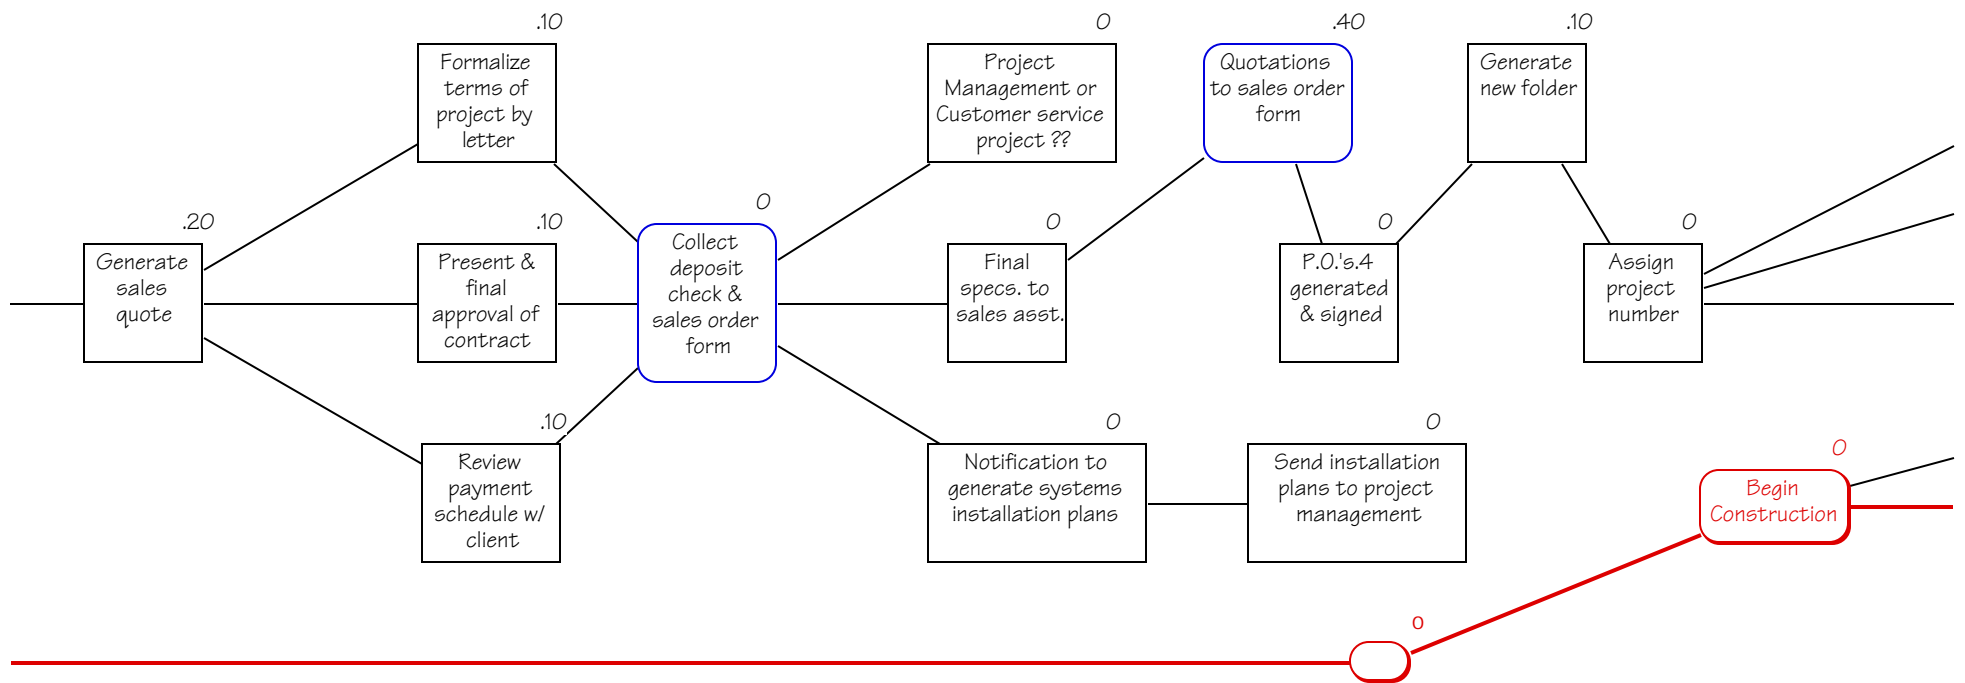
.20
Generate sales quote

.10
Formalize terms of project by letter

.10
Present & final approval of contract

.10
Review payment schedule w/ client

0
Collect deposit check & sales order form

0
Project Management or Customer service project ??

0
Final specs. to sales asst.

0
Notification to generate systems installation plans

0
Send installation plans to project management

.40
Quotations to sales order form

0
P.O.'s.4 generated & signed

.10
Generate new folder

0
Assign project number

0
Begin Construction

0